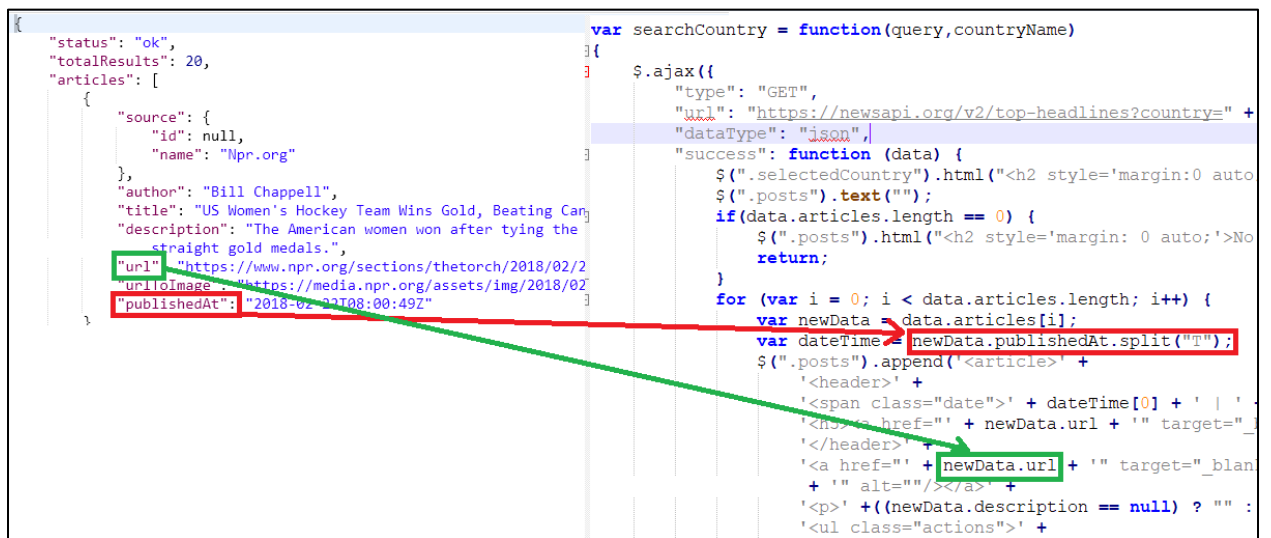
{
"status": "ok",
"totalResults": 20,
"articles": [
{
"source": {
"id": null,
"name": "Npr.org"
},
"author": "Bill Chappell",
"title": "US Women's Hockey Team Wins Gold, Beating Can
"description": "The American women won after tying the
straight gold medals.",
"url": "https://www.npr.org/sections/thetorch/2018/02/2
"urlToImage": "https://media.npr.org/assets/img/2018/02
"publishedAt": "2018-02-22T08:00:49Z"
}

var searchCountry = function(query,countryName)
{
$.ajax({
"type": "GET",
"url": "https://newsapi.org/v2/top-headlines?country=" +
"dataType": "json",
"success": function (data) {
$(".selectedCountry").html("<h2 style='margin:0 auto
$(".posts").text("");
if(data.articles.length == 0) {
$(".posts").html("<h2 style='margin: 0 auto;'>No
return;
}
for (var i = 0; i < data.articles.length; i++) {
var newData = data.articles[i];
var dateTime = newData.publishedAt.split("T");
$(".posts").append('<article>' +
'<header>' +
'<span class="date">' + dateTime[0] + ' | ' +
'<h3><a href="' + newData.url + '" target="_
'</header>' +
'<a href="' + newData.url + '" target="_blan
+ '" alt=""/></a>' +
'<p>' +((newData.description == null) ? "" :
'<ul class="actions">' +